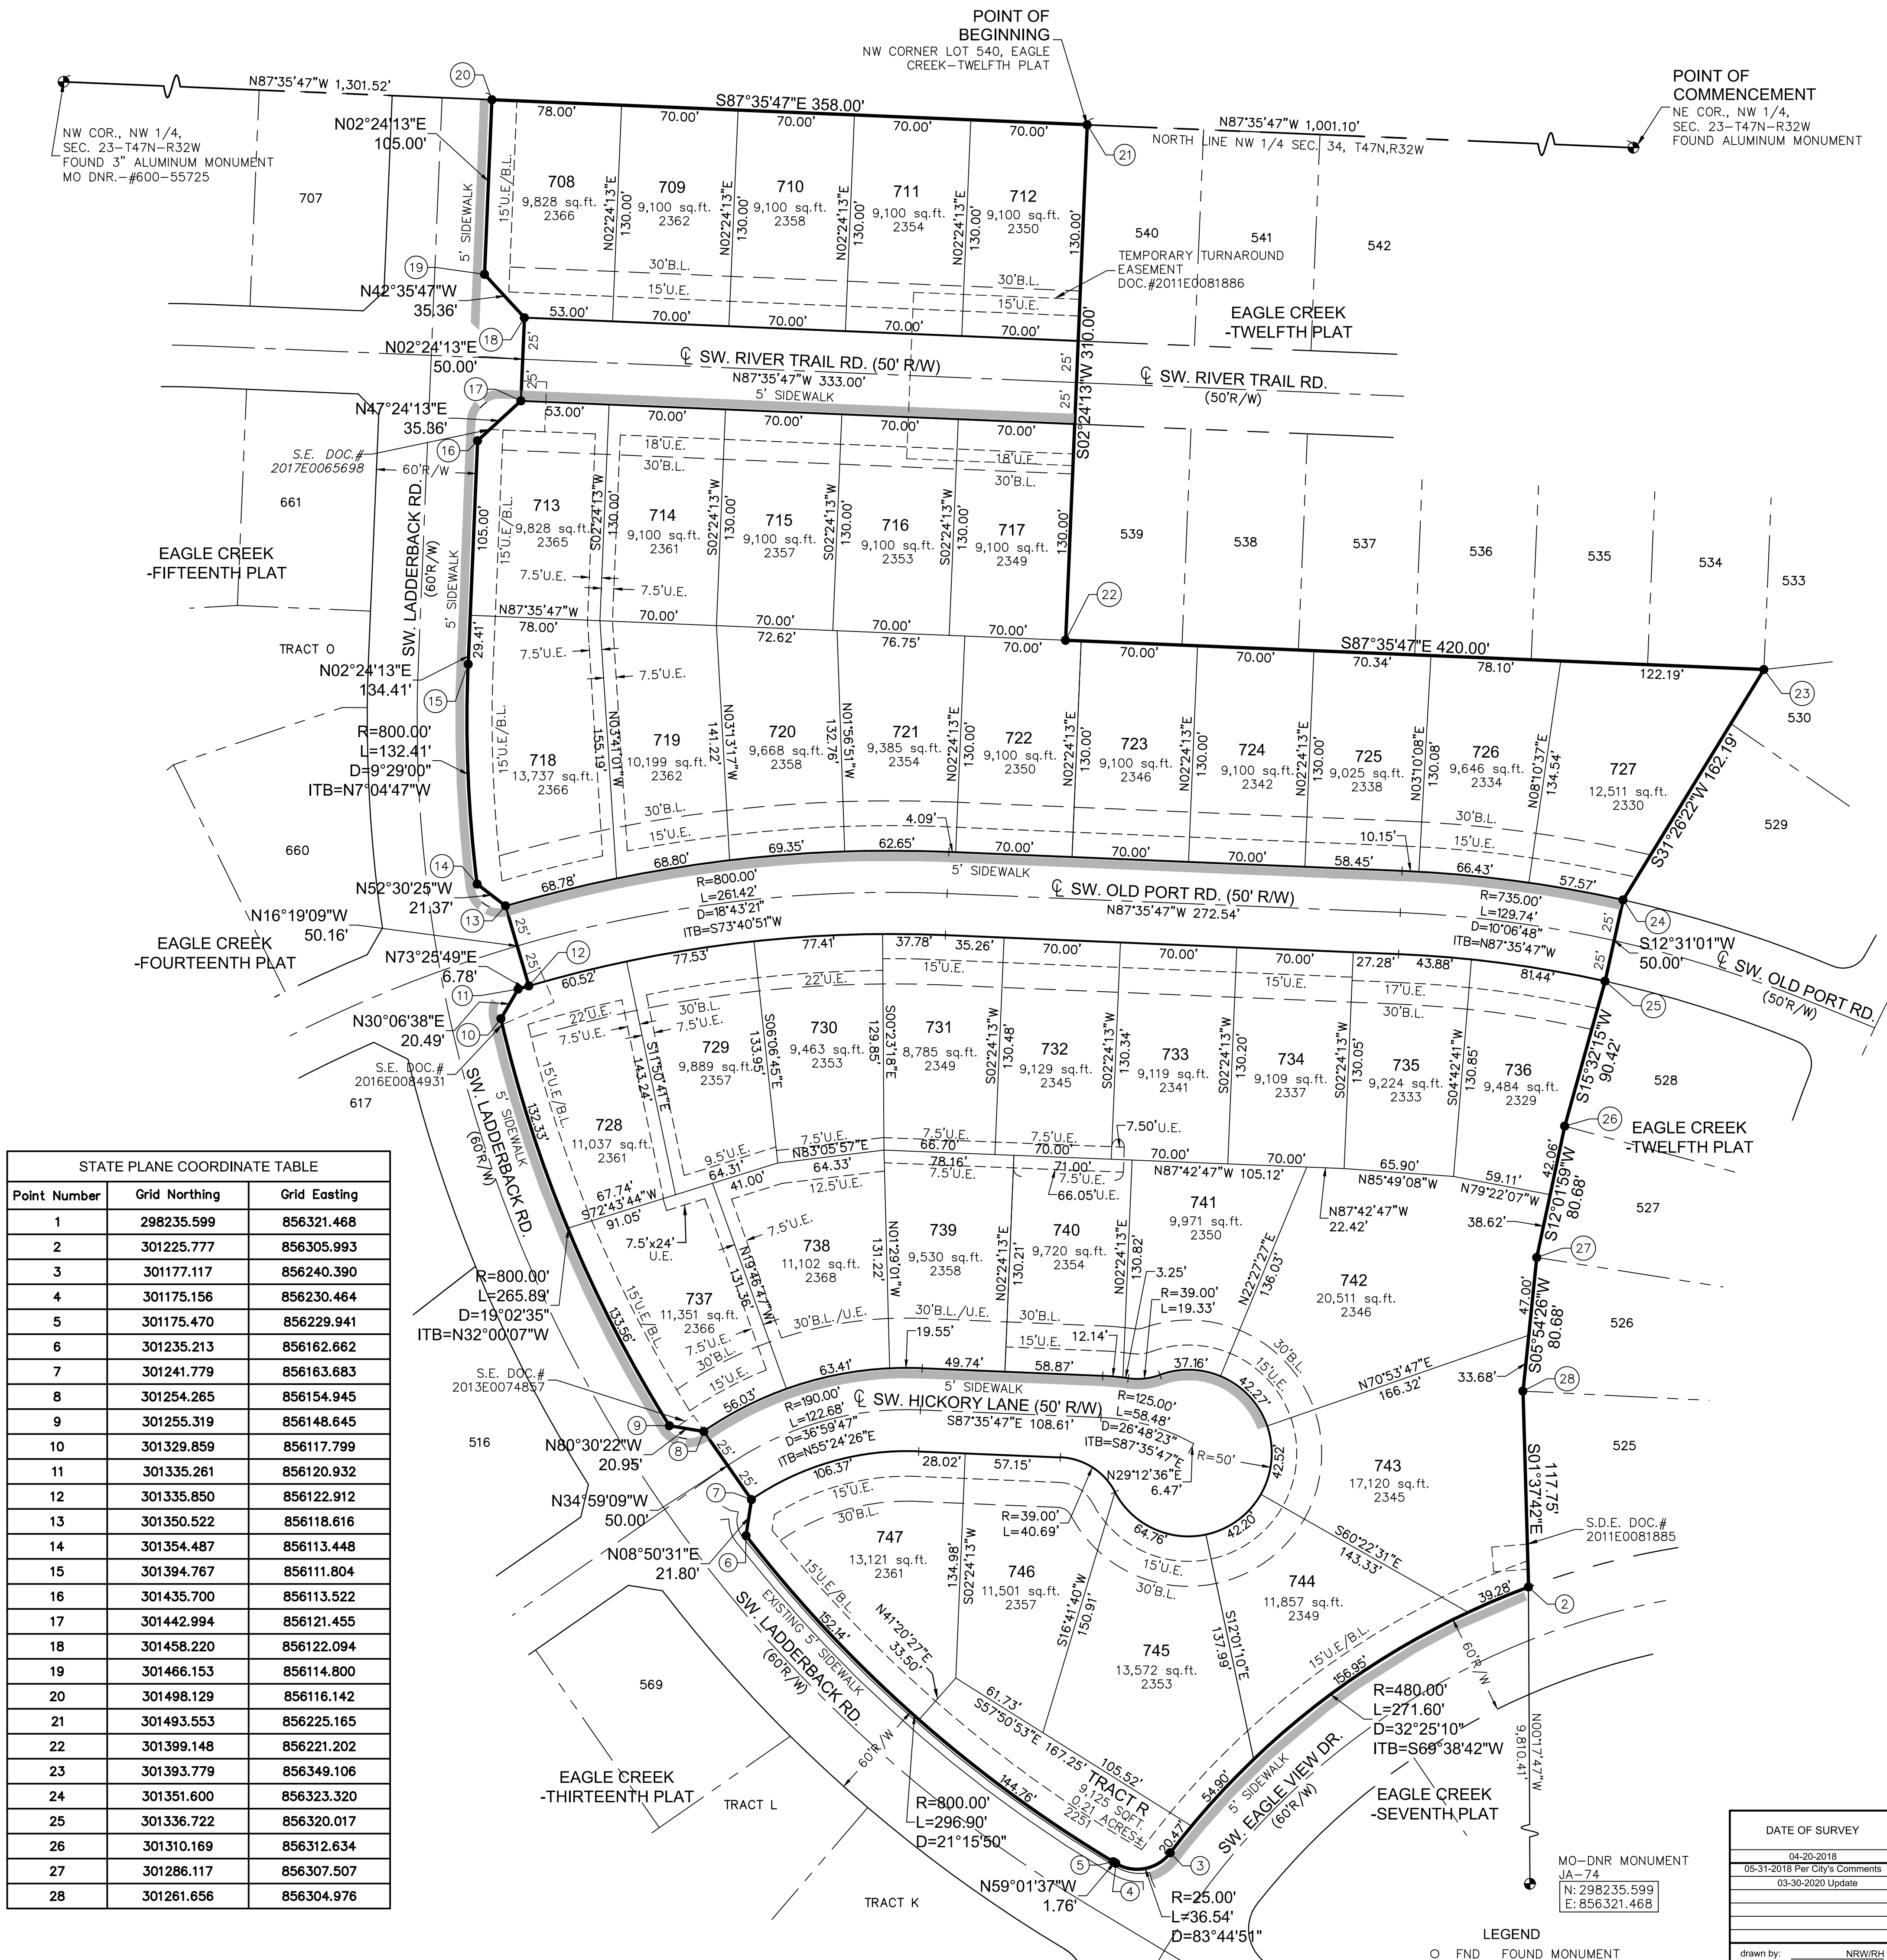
POINT OF BEGINNING
NW CORNER LOT 540, EAGLE CREEK–TWELFTH PLAT

POINT OF COMMENCEMENT
NE COR., NW 1/4, SEC. 23–T47N–R32W
FOUND ALUMINUM MONUMENT

N87°35'47"W 1,301.52'

NW COR., NW 1/4, SEC. 23–T47N–R32W
FOUND 3" ALUMINUM MONUMENT
MO DNR.–#600–55725

N87°35'47"W 1,001.10'
NORTH LINE NW 1/4 SEC. 34, T47N,R32W

S87°35'47"E 358.00'
78.00' 70.00' 70.00' 70.00' 70.00'
N02°24'13"E 105.00'

708 9,828 sq.ft. 2366
709 9,100 sq.ft. 2362
710 9,100 sq.ft. 2358
711 9,100 sq.ft. 2354
712 9,100 sq.ft. 2350
707
540 541 542
TEMPORARY TURNAROUND EASEMENT DOC.#2011E0081886
EAGLE CREEK -TWELFTH PLAT

N42°35'47"W 35.36'
N02°24'13"E 50.00'
53.00' 70.00' 70.00' 70.00' 70.00'
℄ SW. RIVER TRAIL RD. (50' R/W)
N87°35'47"W 333.00'
5' SIDEWALK
℄ SW. RIVER TRAIL RD. (50'R/W)
S02°24'13"W 310.00'
N47°24'13"E 35.36'
S.E. DOC.# 2017E0065698
60'R/W
661
EAGLE CREEK -FIFTEENTH PLAT
SW. LADDERBACK RD. (60'R/W)
5' SIDEWALK

713 9,828 sq.ft. 2365
714 9,100 sq.ft. 2361
715 9,100 sq.ft. 2357
716 9,100 sq.ft. 2353
717 9,100 sq.ft. 2349
539 538 537 536 535 534 533
18'U.E. 30'B.L. 15'U.E./B.L. 7.5'U.E.
N87°35'47"W 78.00' 70.00' 70.00' 72.62' 70.00' 76.75' 70.00' 70.00'
S87°35'47"E 420.00'
70.00' 70.00' 70.34' 78.10' 122.19'
TRACT O
N02°24'13"E 134.41'
R=800.00' L=132.41' D=9°29'00" ITB=N7°04'47"W

718 13,737 sq.ft. 2366
719 10,199 sq.ft. 2362
720 9,668 sq.ft. 2358
721 9,385 sq.ft. 2354
722 9,100 sq.ft. 2350
723 9,100 sq.ft. 2346
724 9,100 sq.ft. 2342
725 9,025 sq.ft. 2338
726 9,646 sq.ft. 2334
727 12,511 sq.ft. 2330
530 529
S31°26'22"W 162.19'
660
4.09' 10.15'
68.80' 69.35' 62.65' 70.00' 70.00' 70.00' 58.45' 66.43'
68.78'
R=800.00' L=261.42' D=18°43'21" ITB=S73°40'51"W
5' SIDEWALK
℄ SW. OLD PORT RD. (50' R/W)
N87°35'47"W 272.54'
R=735.00' L=129.74' D=10°06'48" ITB=N87°35'47"W
57.57'
S12°31'01"W 50.00'
℄ SW. OLD PORT RD. (50'R/W)
N52°30'25"W 21.37'
N16°19'09"W 50.16'
EAGLE CREEK -FOURTEENTH PLAT
N73°25'49"E 6.78'
N30°06'38"E 20.49'
S.E. DOC.# 2016E0084931
617
60.52' 77.53' 77.41' 37.78' 35.26' 70.00' 70.00' 70.00' 27.28' 43.88' 81.44'

729 9,889 sq.ft. 2357
730 9,463 sq.ft. 2353
731 8,785 sq.ft. 2349
732 9,129 sq.ft. 2345
733 9,119 sq.ft. 2341
734 9,109 sq.ft. 2337
735 9,224 sq.ft. 2333
736 9,484 sq.ft. 2329
528
S15°32'15"W 90.42'
EAGLE CREEK -TWELFTH PLAT
728 11,037 sq.ft. 2361
64.31' 64.33' 66.70' 78.16' 70.00' 71.00' 66.05'U.E. 70.00' 70.00' 65.90' 59.11'
N83°05'57"E
N87°42'47"W 105.12'
N85°49'08"W
N79°22'07"W
N87°42'47"W 22.42'
38.62'
S12°01'59"W 80.68'
527
67.74' S72°43'44"W 91.05'
7.5'x24' U.E.

741 9,971 sq.ft. 2350
738 11,102 sq.ft. 2368
739 9,530 sq.ft. 2358
740 9,720 sq.ft. 2354
742 20,511 sq.ft. 2346
737 11,351 sq.ft. 2366
526
R=800.00' L=265.89' D=19°02'35" ITB=N32°00'07"W
R=39.00' L=19.33'
3.25'
19.55' 12.14'
63.41' 49.74' 58.87' 37.16'
N70°53'47"E 166.32'
33.68'
S05°54'26"W 80.68'
S.E. DOC.# 2013E0074857
516
56.03'
R=190.00' L=122.68' D=36°59'47" ITB=N55°24'26"E
℄ SW. HICKORY LANE (50' R/W)
S87°35'47"E 108.61'
5' SIDEWALK
R=125.00' L=58.48' D=26°48'23" ITB=S87°35'47"E
R=50'
42.27' 42.52
N80°30'22"W 20.95'
N34°59'09"W 50.00'
743 17,120 sq.ft. 2345
525
S01°37'42"E 117.75'
106.37' 28.02' 57.15'
N29°12'36"E 6.47'
S.D.E. DOC.# 2011E0081885
N08°50'31"E 21.80'
R=39.00' L=40.69'
64.76' 42.20
S60°22'31"E 143.33'
747 13,121 sq.ft. 2361
746 11,501 sq.ft. 2357
744 11,857 sq.ft. 2349
745 13,572 sq.ft. 2353
39.28'
EXISTING 5' SIDEWALK
SW. LADDERBACK RD. (60'R/W)
152.14'
N41°20'27"E 33.50'
S16°41'40"W 150.91'
S12°01'10"E 137.99'
156.95'
60'R/W
R=480.00' L=271.60' D=32°25'10" ITB=S69°38'42"W
569
61.73' S57°50'53"E 167.25' 105.52'
TRACT R 9,125 SQFT. 0.21 ACRES± 2251
144.76'
54.90' 20.47'
5' SIDEWALK SW. EAGLE VIEW DR. (60'R/W)
EAGLE CREEK -SEVENTH PLAT
EAGLE CREEK -THIRTEENTH PLAT
TRACT L
R=800.00' L=296.90' D=21°15'50"
N59°01'37"W 1.76'
TRACT K
R=25.00' L=36.54' D=83°44'51"
N00°17'47"W 9,810.41'
MO–DNR MONUMENT JA–74
N: 298235.599
E: 856321.468

| STATE PLANE COORDINATE TABLE | | |
|---|---|---|
| Point Number | Grid Northing | Grid Easting |
| 1 | 298235.599 | 856321.468 |
| 2 | 301225.777 | 856305.993 |
| 3 | 301177.117 | 856240.390 |
| 4 | 301175.156 | 856230.464 |
| 5 | 301175.470 | 856229.941 |
| 6 | 301235.213 | 856162.662 |
| 7 | 301241.779 | 856163.683 |
| 8 | 301254.265 | 856154.945 |
| 9 | 301255.319 | 856148.645 |
| 10 | 301329.859 | 856117.799 |
| 11 | 301335.261 | 856120.932 |
| 12 | 301335.850 | 856122.912 |
| 13 | 301350.522 | 856118.616 |
| 14 | 301354.487 | 856113.448 |
| 15 | 301394.767 | 856111.804 |
| 16 | 301435.700 | 856113.522 |
| 17 | 301442.994 | 856121.455 |
| 18 | 301458.220 | 856122.094 |
| 19 | 301466.153 | 856114.800 |
| 20 | 301498.129 | 856116.142 |
| 21 | 301493.553 | 856225.165 |
| 22 | 301399.148 | 856221.202 |
| 23 | 301393.779 | 856349.106 |
| 24 | 301351.600 | 856323.320 |
| 25 | 301336.722 | 856320.017 |
| 26 | 301310.169 | 856312.634 |
| 27 | 301286.117 | 856307.507 |
| 28 | 301261.656 | 856304.976 |

LEGEND
○ FND FOUND MONUMENT

DATE OF SURVEY
04-20-2018
05-31-2018 Per City's Comments
03-30-2020 Update
drawn by: NRW/RH